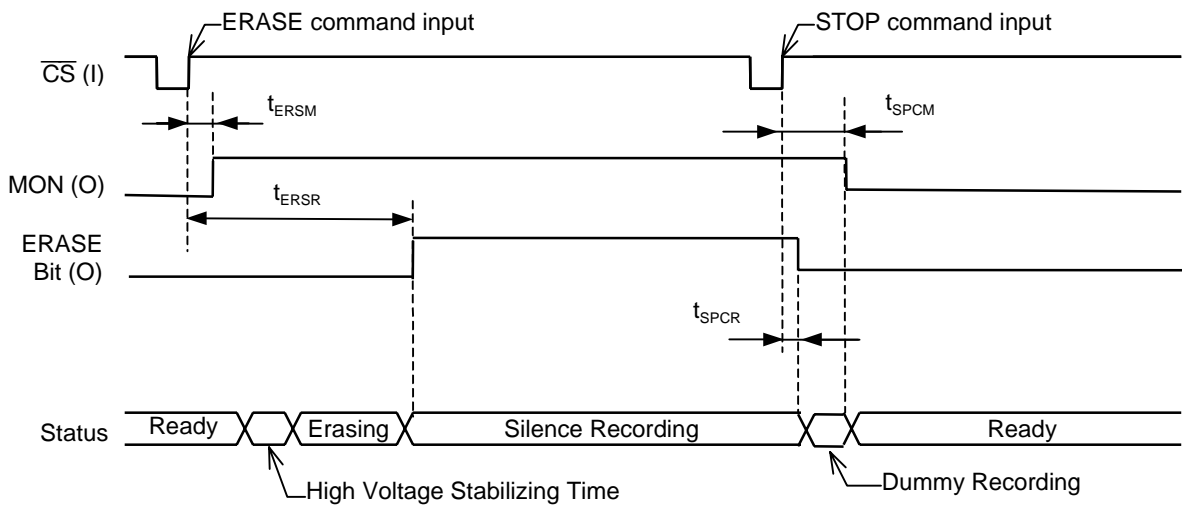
ERASE command input

STOP command input

$\overline{CS}$ (I)

$t_{ERSM}$

$t_{SPCM}$

MON (O)

$t_{ERSR}$

ERASE Bit (O)

$t_{SPCR}$

Status

Ready

Erasing

Silence Recording

Ready

High Voltage Stabilizing Time

Dummy Recording